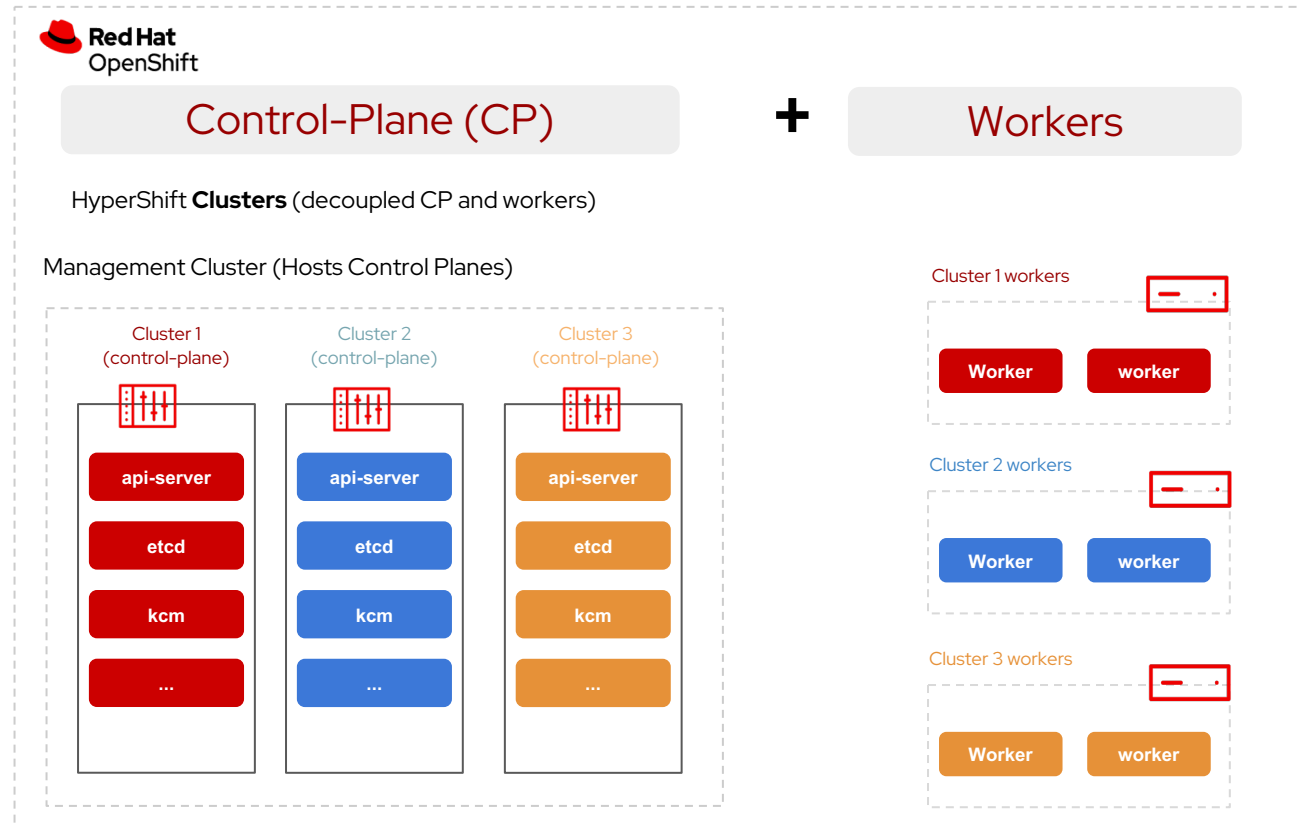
Red Hat
OpenShift

Control-Plane (CP)

+

Workers

HyperShift **Clusters** (decoupled CP and workers)

Management Cluster (Hosts Control Planes)

Cluster 1
(control-plane)

api-server

etcd

kcm

...

Cluster 2
(control-plane)

api-server

etcd

kcm

...

Cluster 3
(control-plane)

api-server

etcd

kcm

...

Cluster 1 workers

Worker

worker

Cluster 2 workers

Worker

worker

Cluster 3 workers

Worker

worker